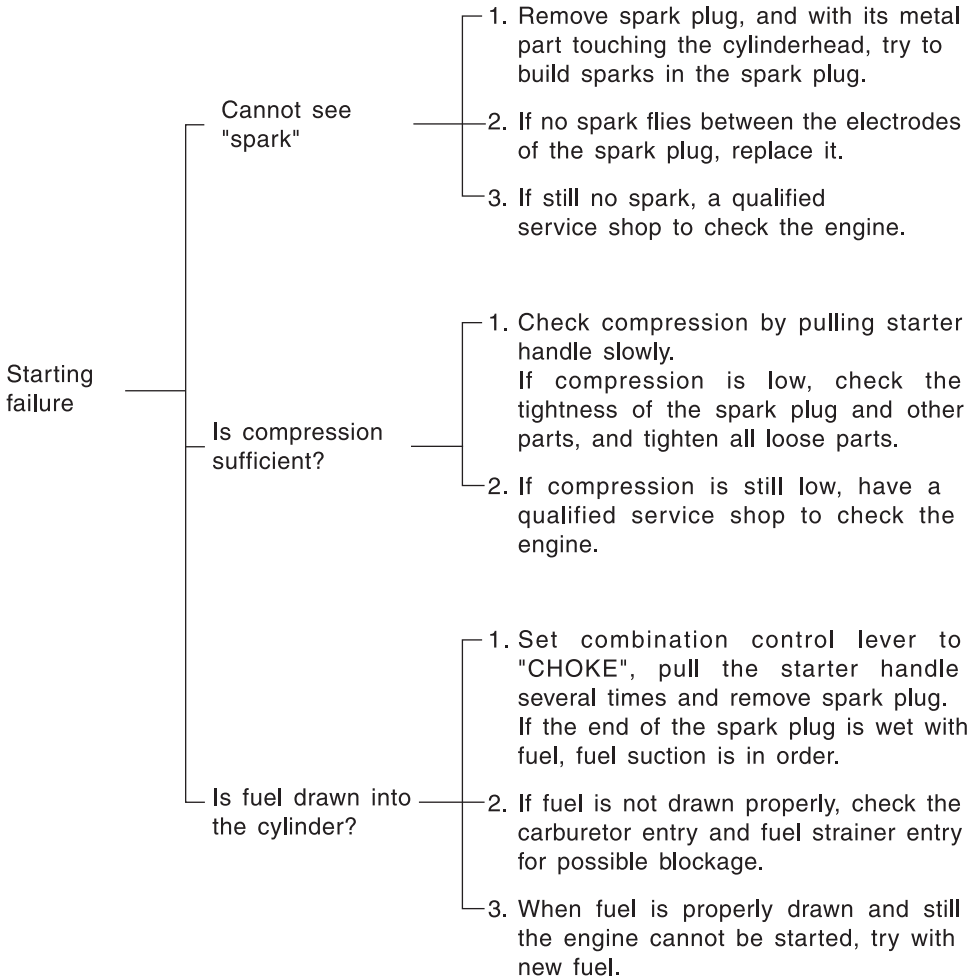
Starting failure

Cannot see "spark"

1. Remove spark plug, and with its metal part touching the cylinderhead, try to build sparks in the spark plug.

2. If no spark flies between the electrodes of the spark plug, replace it.

3. If still no spark, a qualified service shop to check the engine.

Is compression sufficient?

1. Check compression by pulling starter handle slowly.
If compression is low, check the tightness of the spark plug and other parts, and tighten all loose parts.

2. If compression is still low, have a qualified service shop to check the engine.

Is fuel drawn into the cylinder?

1. Set combination control lever to "CHOKE", pull the starter handle several times and remove spark plug. If the end of the spark plug is wet with fuel, fuel suction is in order.

2. If fuel is not drawn properly, check the carburetor entry and fuel strainer entry for possible blockage.

3. When fuel is properly drawn and still the engine cannot be started, try with new fuel.